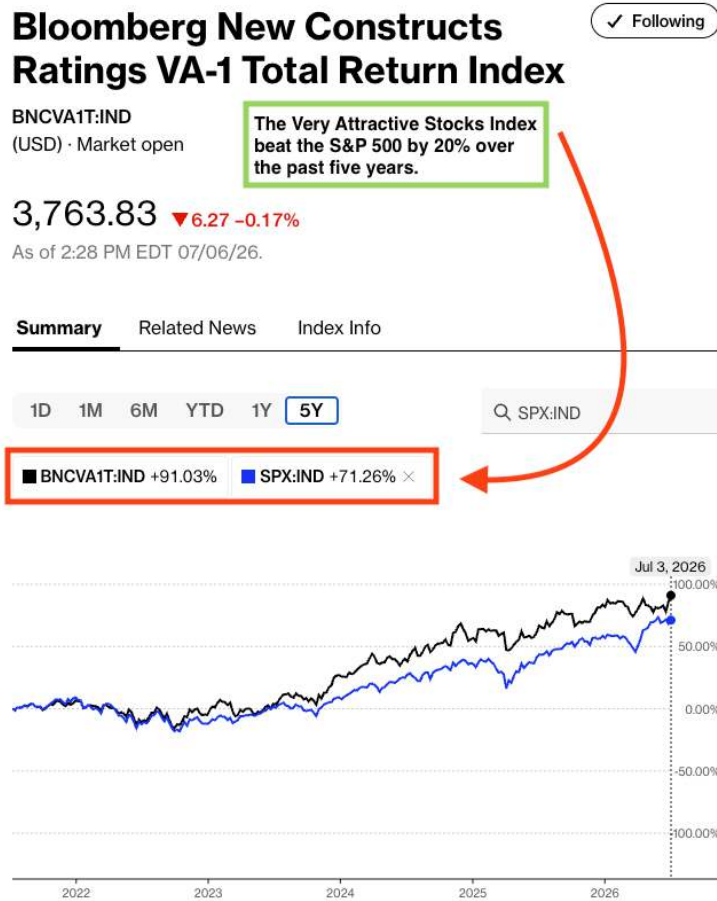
Bloomberg New Constructs Ratings VA-1 Total Return Index

✓ Following

BNCVA1T:IND
(USD) · Market open

The Very Attractive Stocks Index beat the S&P 500 by 20% over the past five years.

3,763.83 ▼6.27 -0.17%
As of 2:28 PM EDT 07/06/26.

Summary Related News Index Info

1D 1M 6M YTD 1Y 5Y

SPX:IND

BNCVA1T:IND +91.03% SPX:IND +71.26% ×

Jul 3, 2026

100.00%
50.00%
0.00%
-50.00%
-100.00%

2022 2023 2024 2025 2026